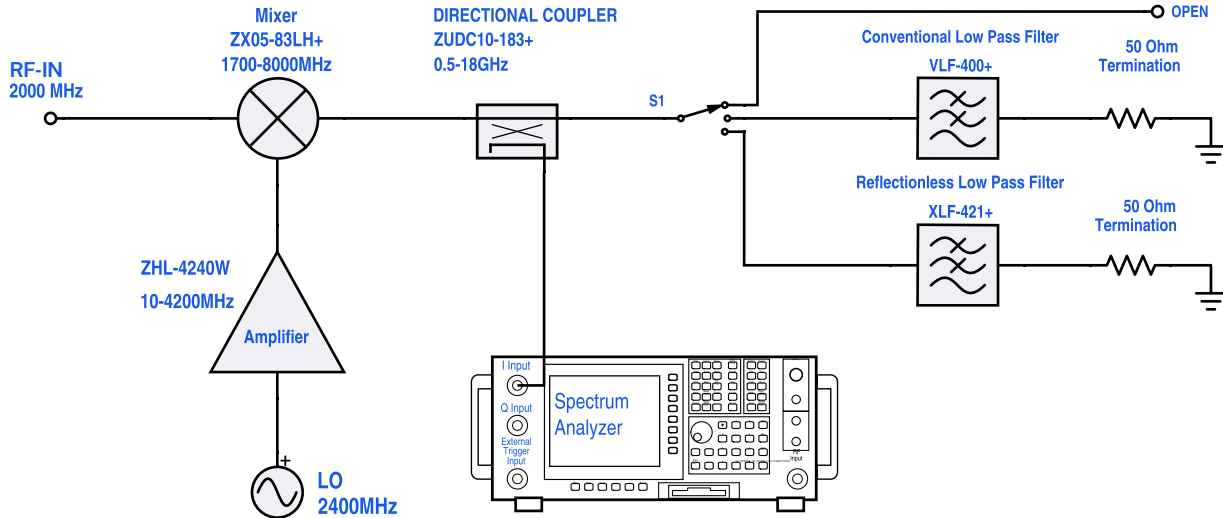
Mixer
ZX05-83LH+
1700-8000MHz

DIRECTIONAL COUPLER
ZUDC10-183+
0.5-18GHz

OPEN

Conventional Low Pass Filter
VLF-400+

50 Ohm
Termination

RF-IN
2000 MHz

S1

Reflectionless Low Pass Filter
XLF-421+

50 Ohm
Termination

ZHL-4240W
10-4200MHz

Amplifier

I Input
Q Input
External Trigger Input

Spectrum
Analyzer

RF Input

+
LO
2400MHz